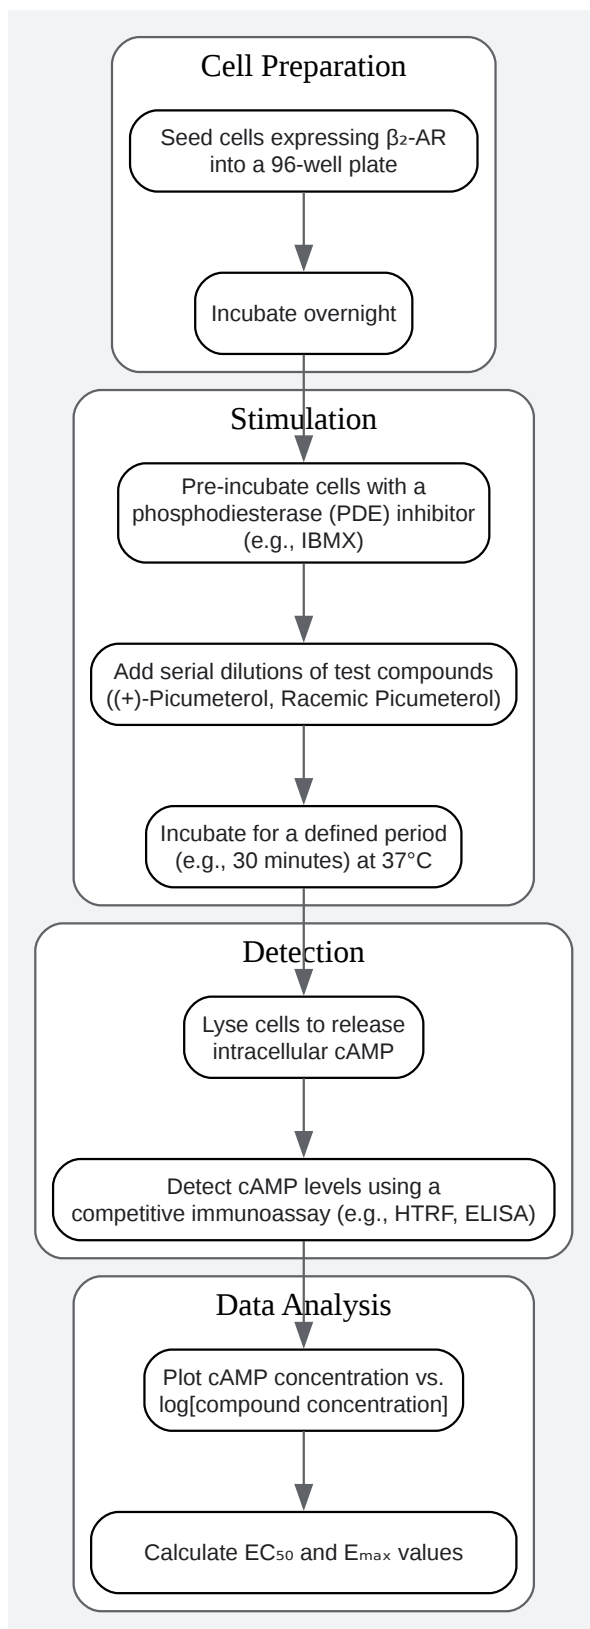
Cell Preparation

Seed cells expressing $\beta_2$-AR into a 96-well plate

Incubate overnight

Stimulation

Pre-incubate cells with a phosphodiesterase (PDE) inhibitor (e.g., IBMX)

Add serial dilutions of test compounds ((+)-Picumeterol, Racemic Picumeterol)

Incubate for a defined period (e.g., 30 minutes) at 37°C

Detection

Lyse cells to release intracellular cAMP

Detect cAMP levels using a competitive immunoassay (e.g., HTRF, ELISA)

Data Analysis

Plot cAMP concentration vs. log[compound concentration]

Calculate $EC_{50}$ and $E_{max}$ values